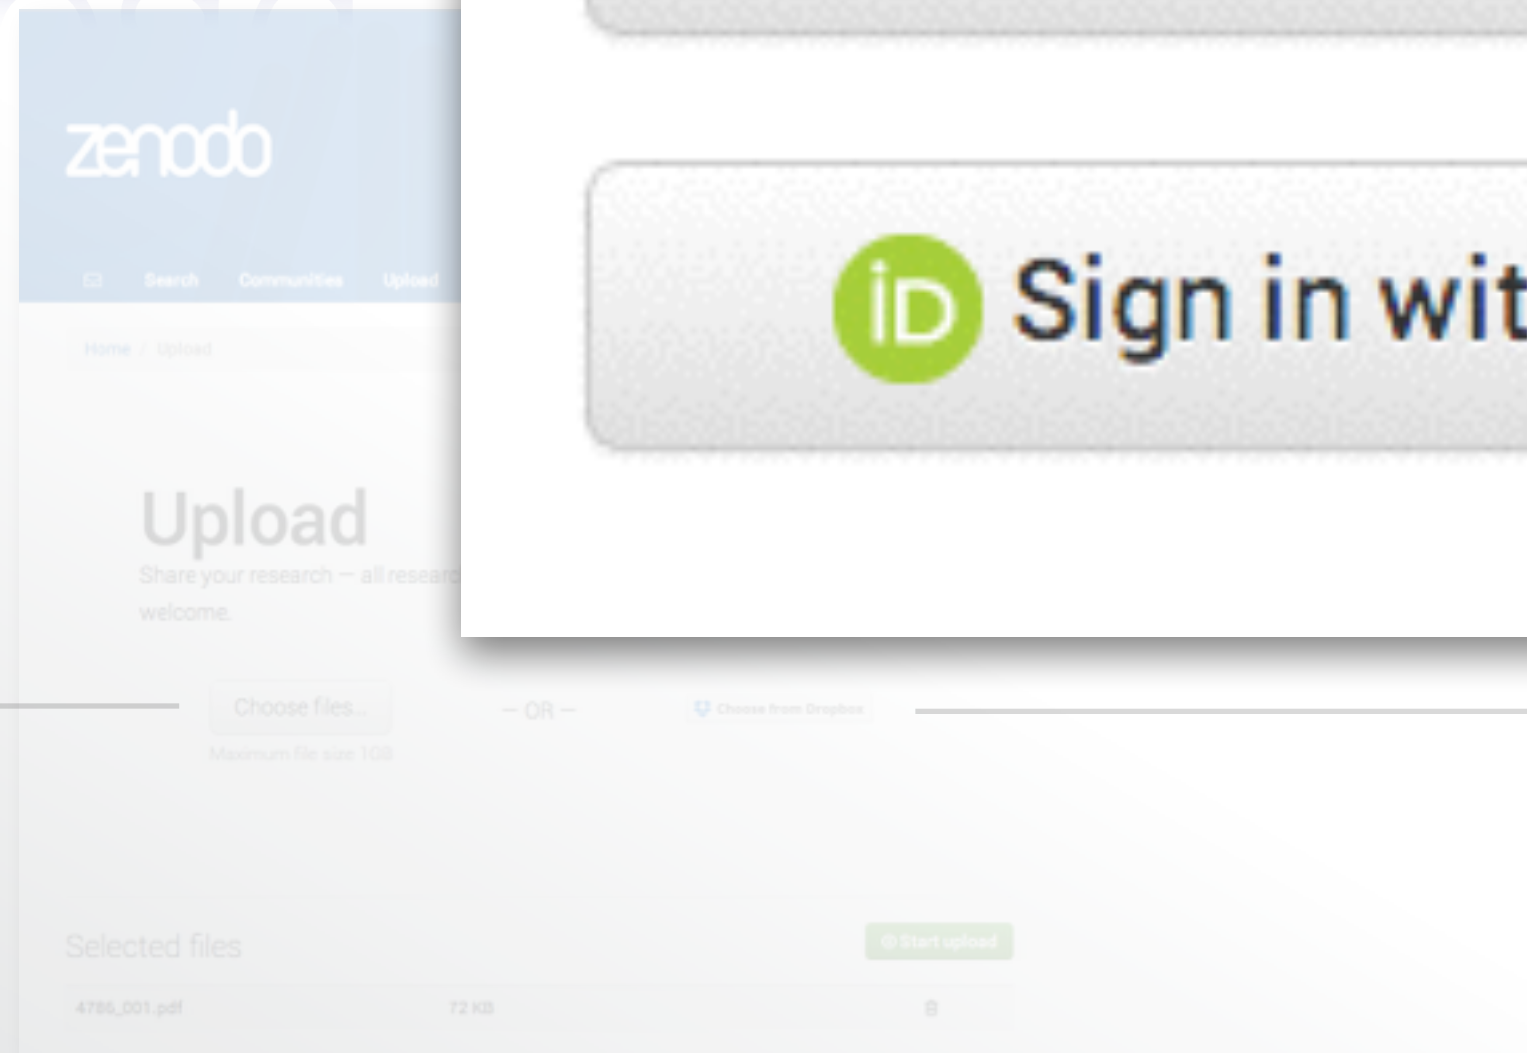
zenodo

Search Communities Upload

Home / Upload

Upload

Share your research — all researc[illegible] welcome.

Choose files...

Maximum file size 1GB

— OR —

Choose from Dropbox

Selected files

Start upload

4786_001.pdf 72 KB

iD Sign in wit